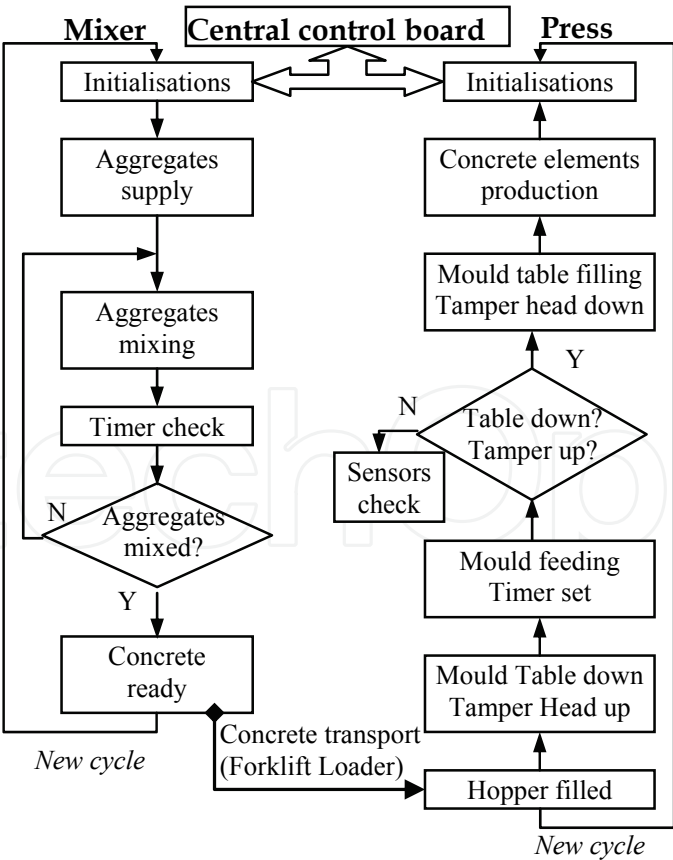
Mixer

Central control board

Press

Initialisations

Initialisations

Aggregates supply

Concrete elements production

Mould table filling Tamper head down

Aggregates mixing

Y

N

Table down? Tamper up?

Timer check

Sensors check

N

Aggregates mixed?

Mould feeding Timer set

Y

Concrete ready

Mould Table down Tamper Head up

Concrete transport (Forklift Loader)

New cycle

Hopper filled

New cycle